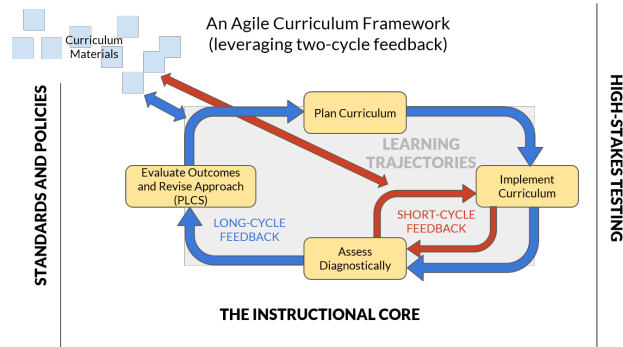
An Agile Curriculum Framework
(leveraging two-cycle feedback)

Curriculum Materials

STANDARDS AND POLICIES

HIGH-STAKES TESTING

Plan Curriculum

LEARNING TRAJECTORIES

Evaluate Outcomes and Revise Approach (PLCS)

Implement Curriculum

SHORT-CYCLE FEEDBACK

LONG-CYCLE FEEDBACK

Assess Diagnostically

THE INSTRUCTIONAL CORE